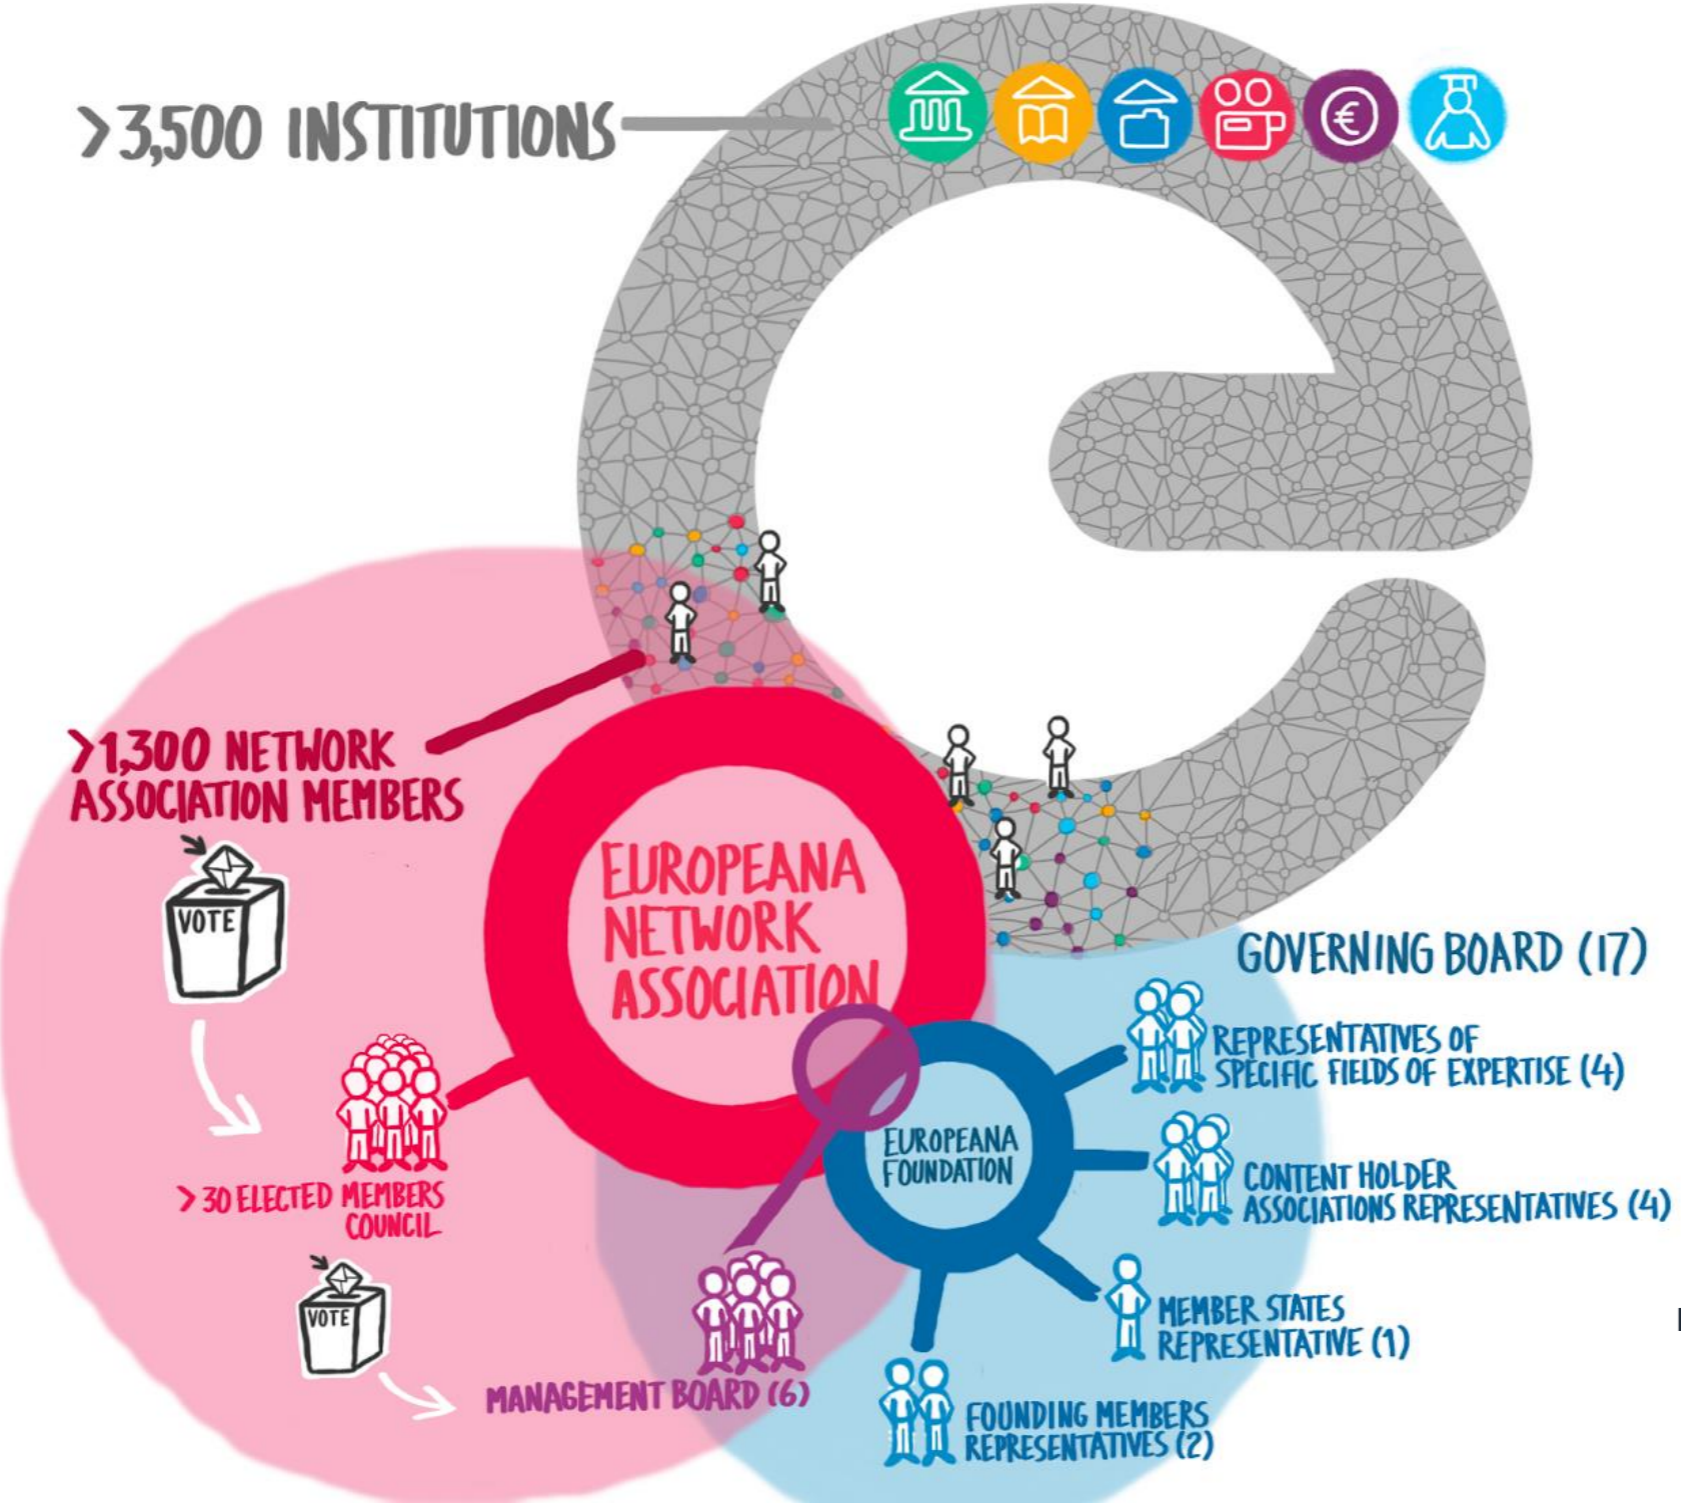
>3,500 INSTITUTIONS

>1,300 NETWORK ASSOCIATION MEMBERS

VOTE

>30 ELECTED MEMBERS COUNCIL

VOTE

MANAGEMENT BOARD (6)

EUROPEANA NETWORK ASSOCIATION

EUROPEANA FOUNDATION

GOVERNING BOARD (17)

REPRESENTATIVES OF SPECIFIC FIELDS OF EXPERTISE (4)

CONTENT HOLDER ASSOCIATIONS REPRESENTATIVES (4)

MEMBER STATES REPRESENTATIVE (1)

FOUNDING MEMBERS REPRESENTATIVES (2)